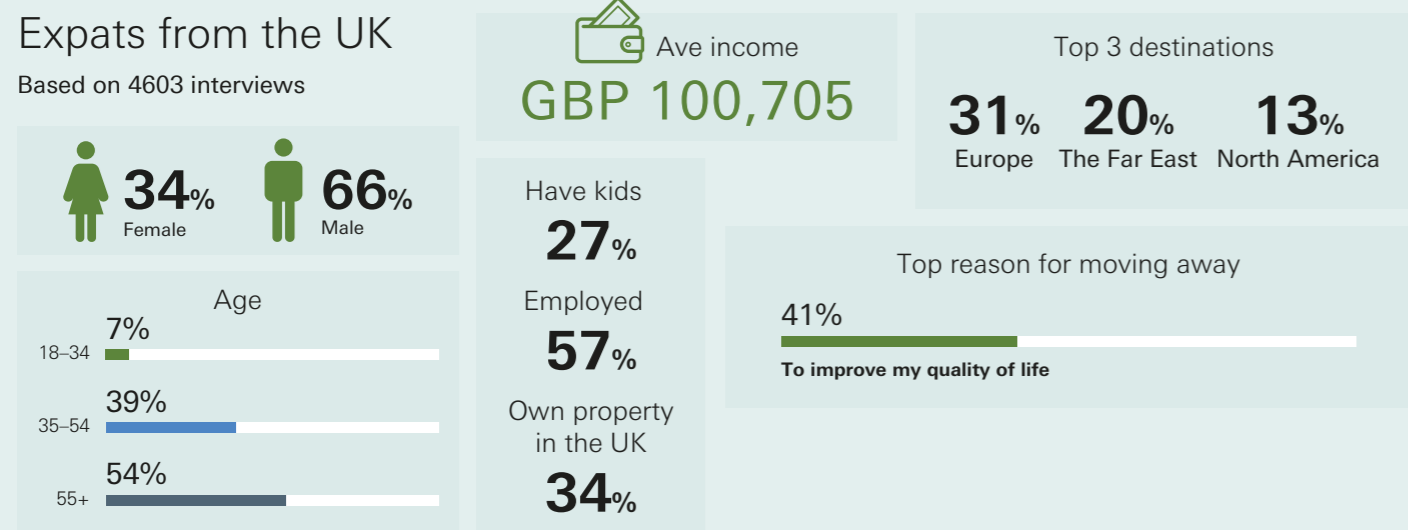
Expats from the UK

Based on 4603 interviews

34% Female

66% Male

Age

18–34 7%

35–54 39%

55+ 54%

Ave income

GBP 100,705

Have kids

27%

Employed

57%

Own property in the UK

34%

Top 3 destinations

31% Europe

20% The Far East

13% North America

Top reason for moving away

41%

To improve my quality of life